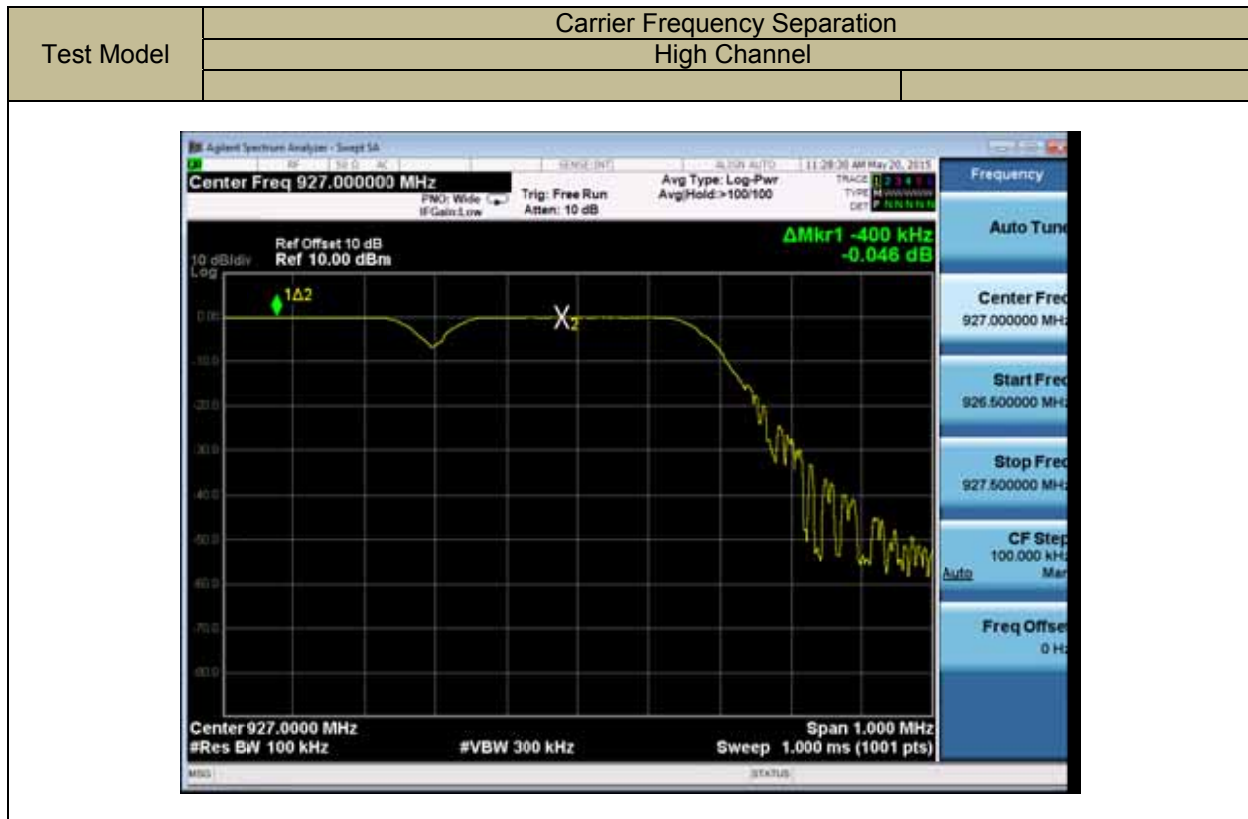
| Test Model | Carrier Frequency Separation | |
|---|---|---|
| | High Channel | |
| | | |

Agilent Spectrum Analyzer - Swept SA

RF 50 Ω AC SENSE:INT ALIGN AUTO 11:28:30 AM May 20, 2015

Center Freq 927.000000 MHz

PNO: Wide IFGain:Low

Trig: Free Run Atten: 10 dB

Avg Type: Log-Pwr Avg|Hold:>100/100

TRACE 1 2 3 4 5 6 TYPE M WWWWW DET P N N N N N

Frequency

Ref Offset 10 dB
10 dB/div Ref 10.00 dBm
Log

ΔMkr1 -400 kHz
-0.046 dB

1Δ2

X2

0.00

-10.0

-20.0

-30.0

-40.0

-50.0

-60.0

-70.0

-80.0

Center 927.0000 MHz
#Res BW 100 kHz

#VBW 300 kHz

Span 1.000 MHz
Sweep 1.000 ms (1001 pts)

Auto Tun

Center Fre
927.000000 MH

Start Fre
926.500000 MH

Stop Fre
927.500000 MH

CF Ste
100.000 kH
Auto Ma

Freq Offse
0 H

MSG STATUS